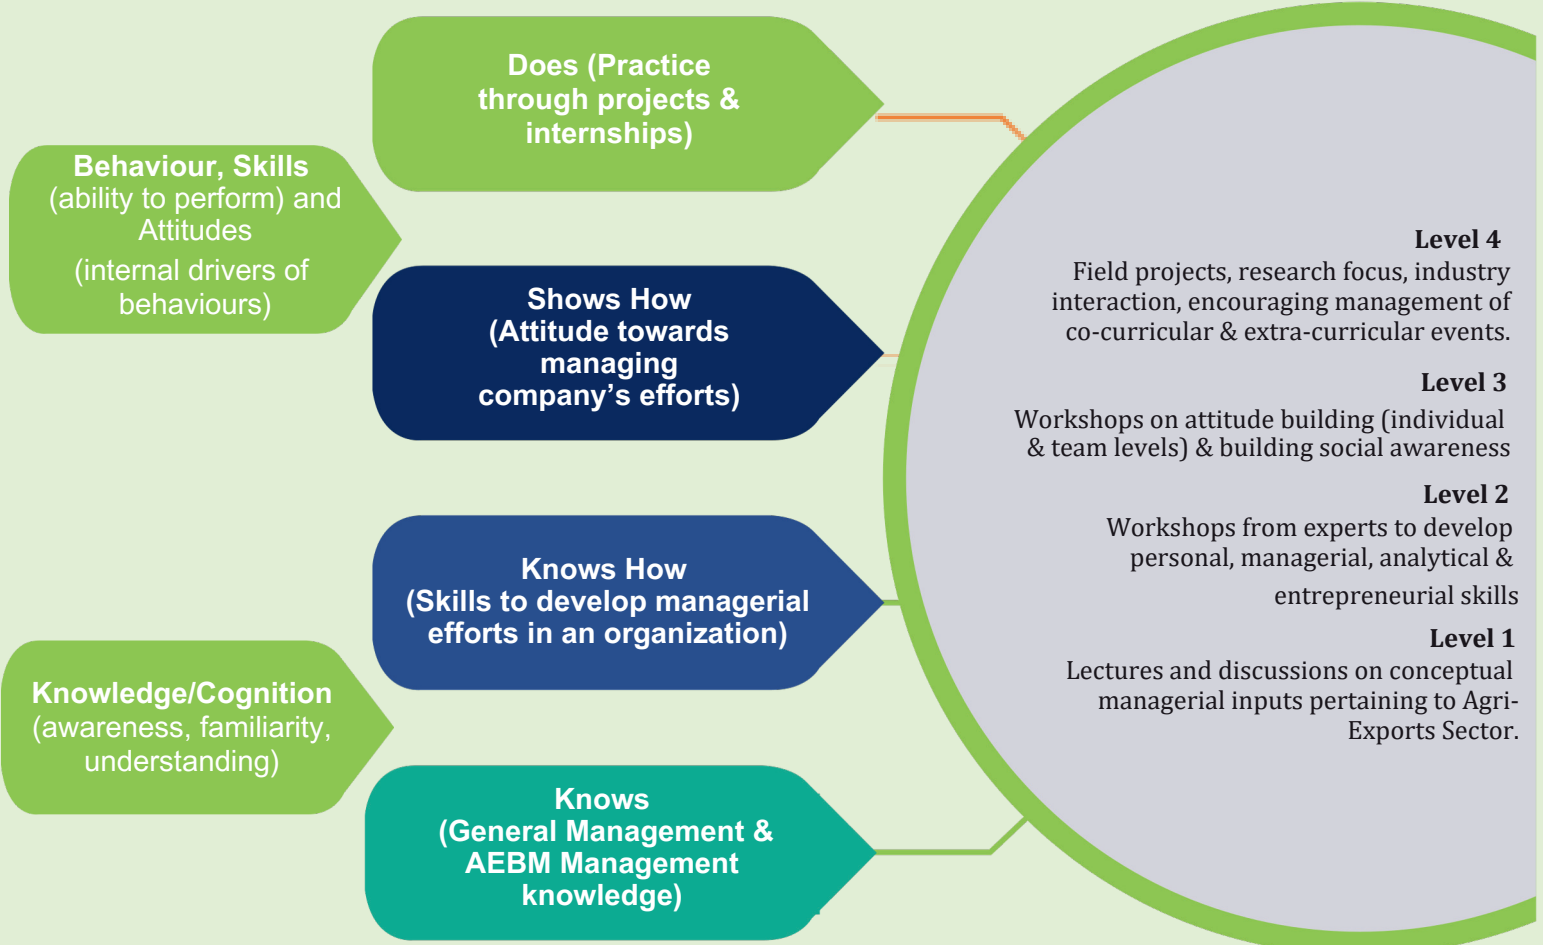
Does (Practice through projects & internships)

Behaviour, Skills (ability to perform) and Attitudes

(internal drivers of behaviours)

Shows How (Attitude towards managing company's efforts)

Knows How (Skills to develop managerial efforts in an organization)

Knowledge/Cognition (awareness, familiarity, understanding)

Knows (General Management & AEBM Management knowledge)

Level 4
Field projects, research focus, industry interaction, encouraging management of co-curricular & extra-curricular events.

Level 3
Workshops on attitude building (individual & team levels) & building social awareness

Level 2
Workshops from experts to develop personal, managerial, analytical & entrepreneurial skills

Level 1
Lectures and discussions on conceptual managerial inputs pertaining to Agri-Exports Sector.